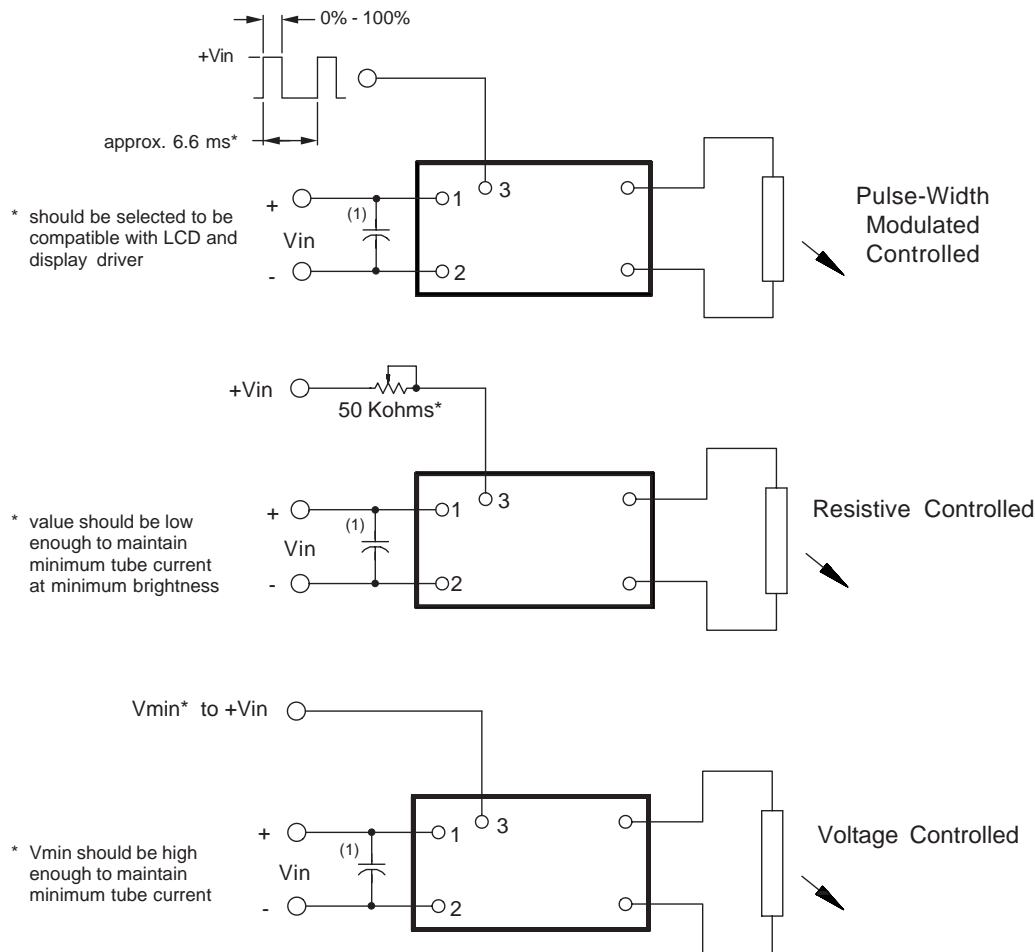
0% - 100%

+Vin

approx. 6.6 ms*

* should be selected to be compatible with LCD and display driver

+

(1)

Vin

-

1

2

3

Pulse-Width Modulated Controlled

+Vin

50 Kohms*

* value should be low enough to maintain minimum tube current at minimum brightness

+

(1)

Vin

-

1

2

3

Resistive Controlled

Vmin* to +Vin

* Vmin should be high enough to maintain minimum tube current

+

(1)

Vin

-

1

2

3

Voltage Controlled